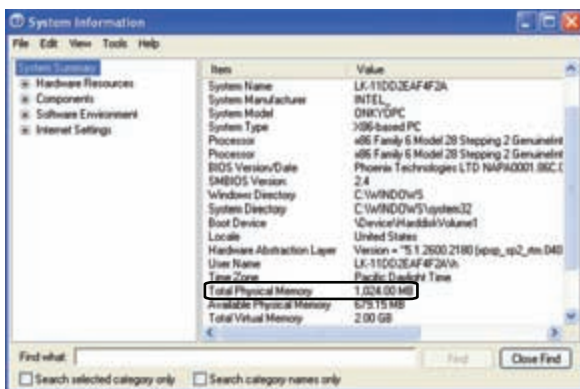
System Information

File Edit View Tools Help

System Summary
Hardware Resources
Components
Software Environment
Internet Settings

| Item | Value |
|---|---|
| System Name | LK-11DD2EAF4F2A |
| System Manufacturer | INTEL_ |
| System Model | DNKYDPC |
| System Type | X86-based PC |
| Processor | x86 Family 6 Model 28 Stepping 2 GenuineInt |
| Processor | x86 Family 6 Model 28 Stepping 2 GenuineInt |
| BIOS Version/Date | Phoenix Technologies LTD NAPA0001.86C.( |
| SMBIOS Version | 2.4 |
| Windows Directory | C:\WINDOWS |
| System Directory | C:\WINDOWS\system32 |
| Boot Device | \Device\HarddiskVolume1 |
| Locale | United States |
| Hardware Abstraction Layer | Version = "5.1.2600.2180 (xpsp_sp2_rtm.040 |
| User Name | LK-11DD2EAF4F2A\lh |
| Time Zone | Pacific Daylight Time |
| Total Physical Memory | 1,024.00 MB |
| Available Physical Memory | 679.15 MB |
| Total Virtual Memory | 2.00 GB |

Find what:

Find

Close Find

Search selected category only

Search category names only